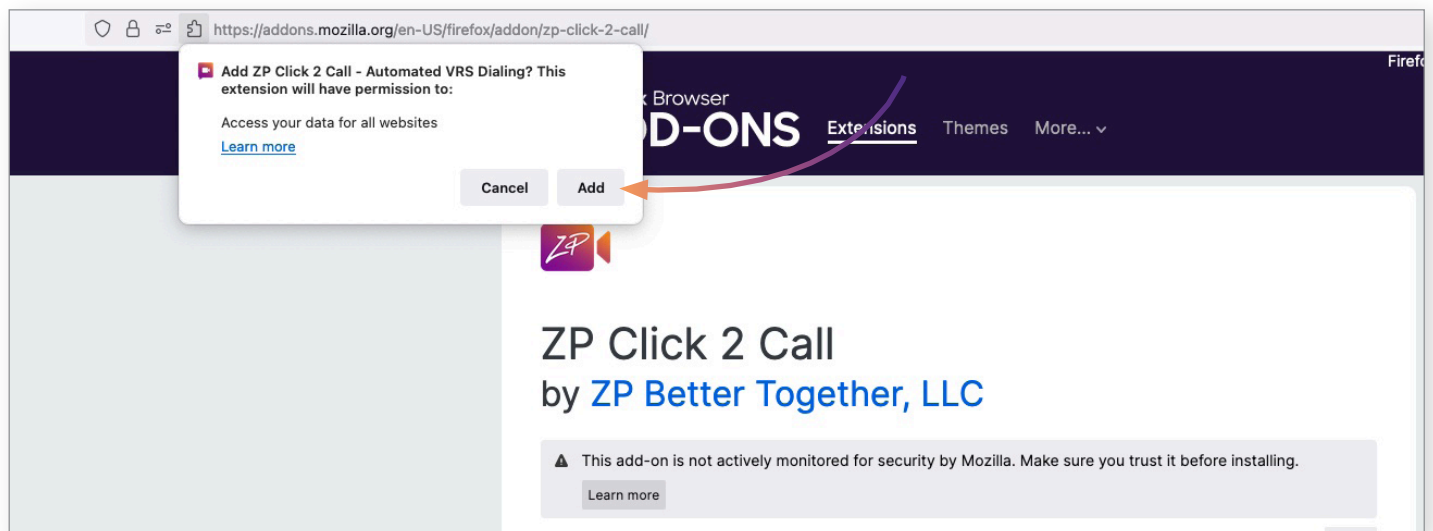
https://addons.mozilla.org/en-US/firefox/addon/zp-click-2-call/

Add ZP Click 2 Call - Automated VRS Dialing? This extension will have permission to:

Access your data for all websites

Learn more

Cancel Add

Firef

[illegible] Browser
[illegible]D-ONS Extensions Themes More...

ZP Click 2 Call
by ZP Better Together, LLC

This add-on is not actively monitored for security by Mozilla. Make sure you trust it before installing.

Learn more